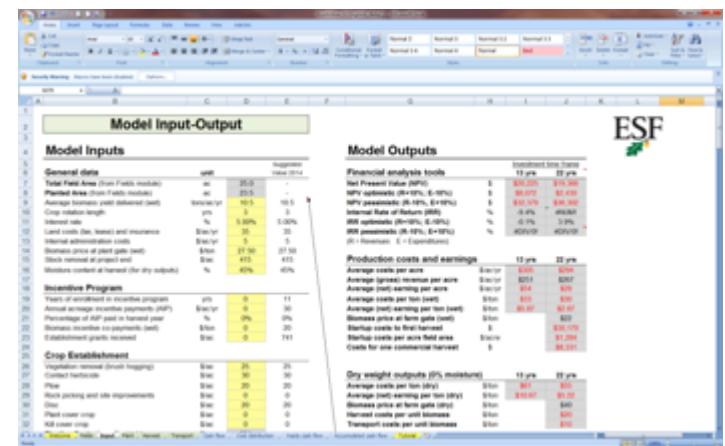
Model Input-Output

ESF

Model Inputs

| General data | unit | | Suggested Value 2014 |
|---|---|---|---|
| Total Field Area (from Fields module) | ac | 25.0 | - |
| Planted Area (from Fields module) | ac | 25.0 | - |
| Average biomass yield delivered (wet) | tons/ac/yr | 10.5 | 10.5 |
| Crop rotation length | yrs | 3 | 3 |
| Interest rate | % | 5.00% | 5.00% |
| Land costs (tax, lease) and insurance | $/ac/yr | 35 | 35 |
| Internal administration costs | $/ac/yr | 5 | 5 |
| Biomass price at plant gate (wet) | $/ton | 27.50 | 27.50 |
| Stock removal at project end | $/ac | 415 | 415 |
| Moisture content at harvest (for dry outputs) | % | 45% | 45% |

Incentive Program

| | | | |
|---|---|---|---|
| Years of enrollment in incentive program | yrs | 0 | 11 |
| Annual acreage incentive payments (AIP) | $/ac/yr | 0 | 30 |
| Percentage of AIP paid in harvest year | % | 0% | 0% |
| Biomass incentive co-payments (wet) | $/ton | 0 | 20 |
| Establishment grants received | $/ac | 0 | 741 |

Crop Establishment

| | | | |
|---|---|---|---|
| Vegetation removal (brush hogging) | $/ac | 25 | 25 |
| Contact herbicide | $/ac | 30 | 30 |
| Plow | $/ac | 20 | 20 |
| Rock picking and site improvements | $/ac | 0 | 0 |
| Disc | $/ac | 20 | 20 |
| Plant cover crop | $/ac | 0 | 0 |
| Kill cover crop | $/ac | 0 | 0 |

Model Outputs

| Financial analysis tools | | 13 yrs | 22 yrs |
|---|---|---|---|
| Net Present Value (NPV) | $ | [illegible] | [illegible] |
| NPV optimistic (R+10%, E-10%) | $ | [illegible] | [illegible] |
| NPV pessimistic (R-10%, E+10%) | $ | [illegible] | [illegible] |
| Internal Rate of Return (IRR) | % | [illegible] | #NUM! |
| IRR optimistic (R+10%, E-10%) | % | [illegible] | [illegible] |
| IRR pessimistic (R-10%, E+10%) | % | #DIV/0! | #DIV/0! |

(R = Revenues E = Expenditures)

Investment time frame

| Production costs and earnings | | 13 yrs | 22 yrs |
|---|---|---|---|
| Average costs per acre | $/ac/yr | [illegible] | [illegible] |
| Average (gross) revenue per acre | $/ac/yr | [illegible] | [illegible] |
| Average (net) earning per acre | $/ac/yr | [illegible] | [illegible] |
| Average costs per ton (wet) | $/ton | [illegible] | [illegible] |
| Average (net) earning per ton (wet) | $/ton | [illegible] | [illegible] |
| Biomass price at farm gate (wet) | $/ton | | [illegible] |
| Startup costs to first harvest | $ | | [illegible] |
| Startup costs per acre field area | $/acre | | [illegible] |
| Costs for one commercial harvest | $ | | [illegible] |

| Dry weight outputs (0% moisture) | | 13 yrs | 22 yrs |
|---|---|---|---|
| Average costs per ton (dry) | $/ton | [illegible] | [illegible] |
| Average (net) earning per ton (dry) | $/ton | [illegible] | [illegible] |
| Biomass price at farm gate (dry) | $/ton | | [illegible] |
| Harvest costs per unit biomass | $/ton | | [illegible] |
| Transport costs per unit biomass | $/ton | | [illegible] |

Welcome | Fields | Input | Plant | Harvest | Transport | Cash flow | Cost distribution | Yearly cash flow | Accumulated cash flow | Tutorial